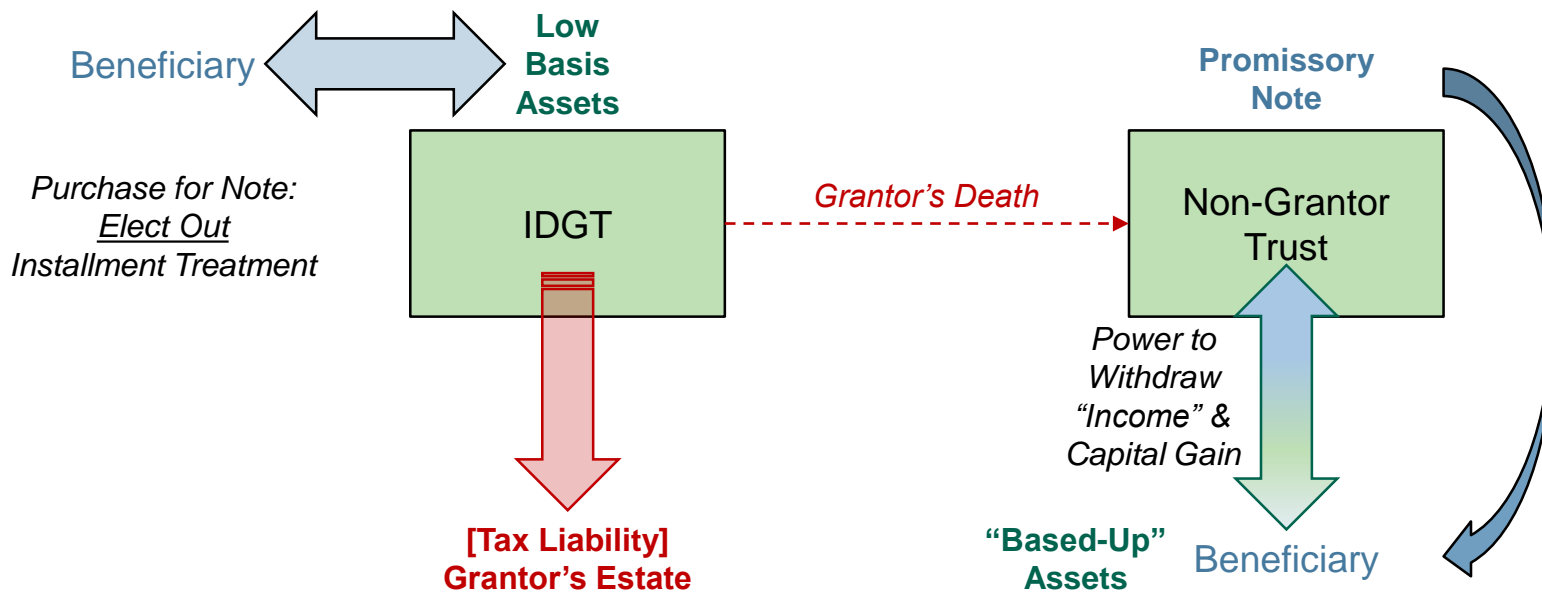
Beneficiary

Low Basis Assets

Promissory Note

Purchase for Note:
Elect Out
Installment Treatment

IDGT

Grantor's Death

Non-Grantor Trust

Power to Withdraw "Income" & Capital Gain

[Tax Liability]
Grantor's Estate

"Based-Up" Assets

Beneficiary